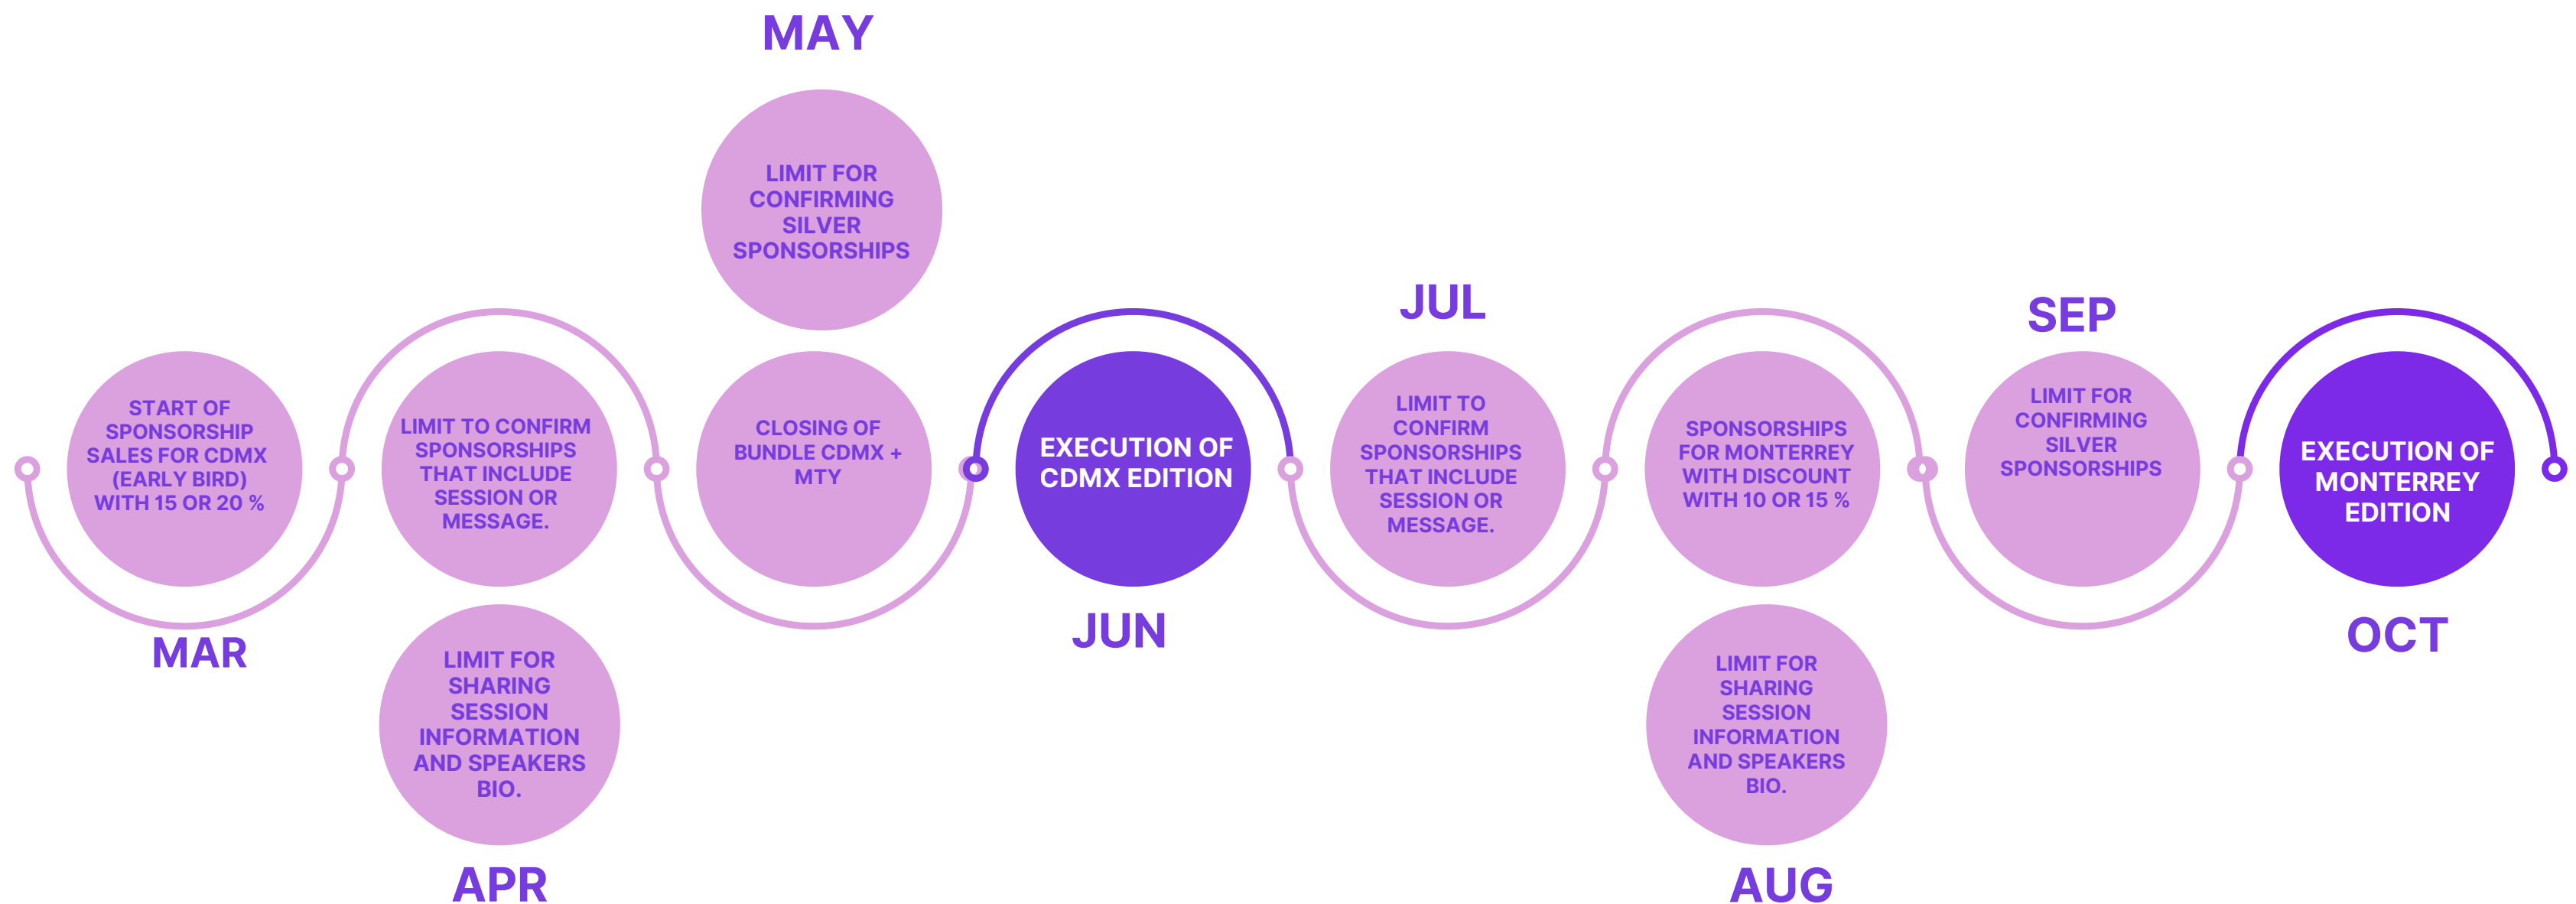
START OF SPONSORSHIP SALES FOR CDMX (EARLY BIRD) WITH 15 OR 20 %

MAR

LIMIT TO CONFIRM SPONSORSHIPS THAT INCLUDE SESSION OR MESSAGE.

LIMIT FOR SHARING SESSION INFORMATION AND SPEAKERS BIO.

APR

MAY

LIMIT FOR CONFIRMING SILVER SPONSORSHIPS

CLOSING OF BUNDLE CDMX + MTY

EXECUTION OF CDMX EDITION

JUN

JUL

LIMIT TO CONFIRM SPONSORSHIPS THAT INCLUDE SESSION OR MESSAGE.

SPONSORSHIPS FOR MONTERREY WITH DISCOUNT WITH 10 OR 15 %

LIMIT FOR SHARING SESSION INFORMATION AND SPEAKERS BIO.

AUG

SEP

LIMIT FOR CONFIRMING SILVER SPONSORSHIPS

EXECUTION OF MONTERREY EDITION

OCT